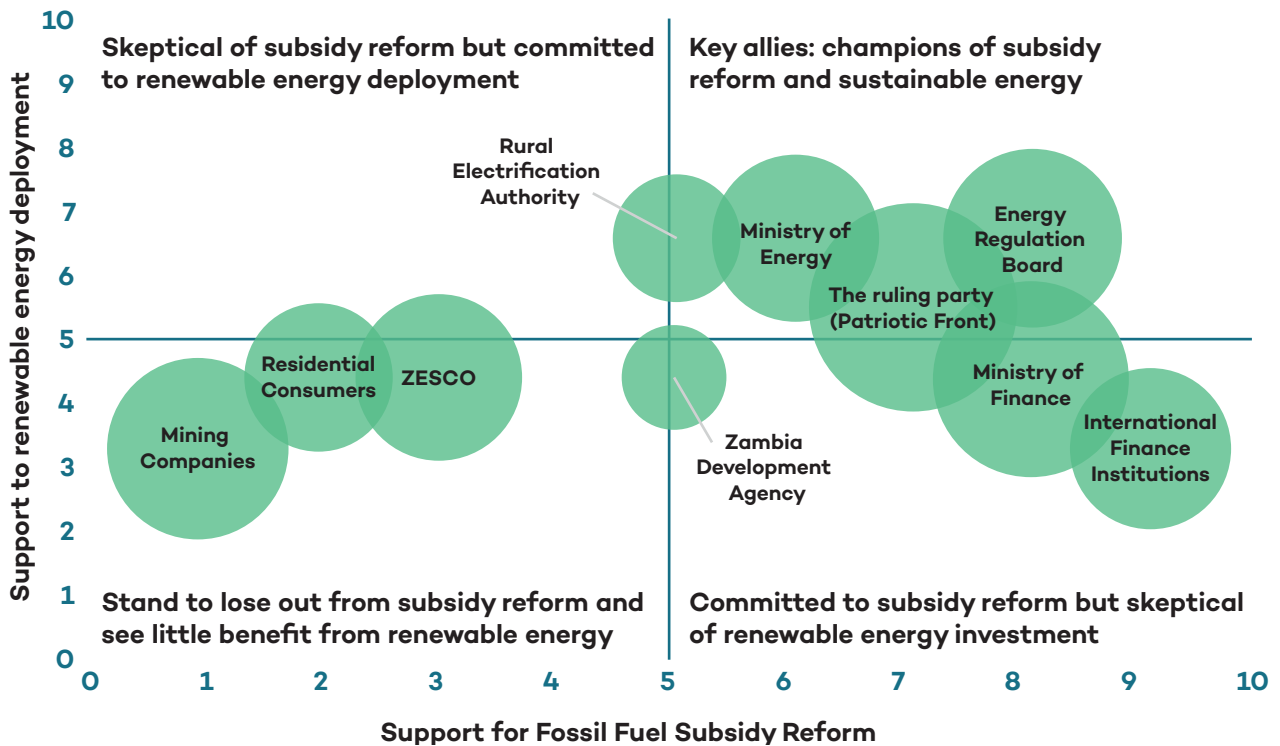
Skeptical of subsidy reform but committed to renewable energy deployment

Key allies: champions of subsidy reform and sustainable energy

Stand to lose out from subsidy reform and see little benefit from renewable energy

Committed to subsidy reform but skeptical of renewable energy investment

Rural Electrification Authority

Ministry of Energy

Energy Regulation Board

The ruling party (Patriotic Front)

Ministry of Finance

International Finance Institutions

Residential Consumers

ZESCO

Mining Companies

Zambia Development Agency

Support to renewable energy deployment

10
9
8
7
6
5
4
3
2
1
0

0 1 2 3 4 5 6 7 8 9 10

Support for Fossil Fuel Subsidy Reform